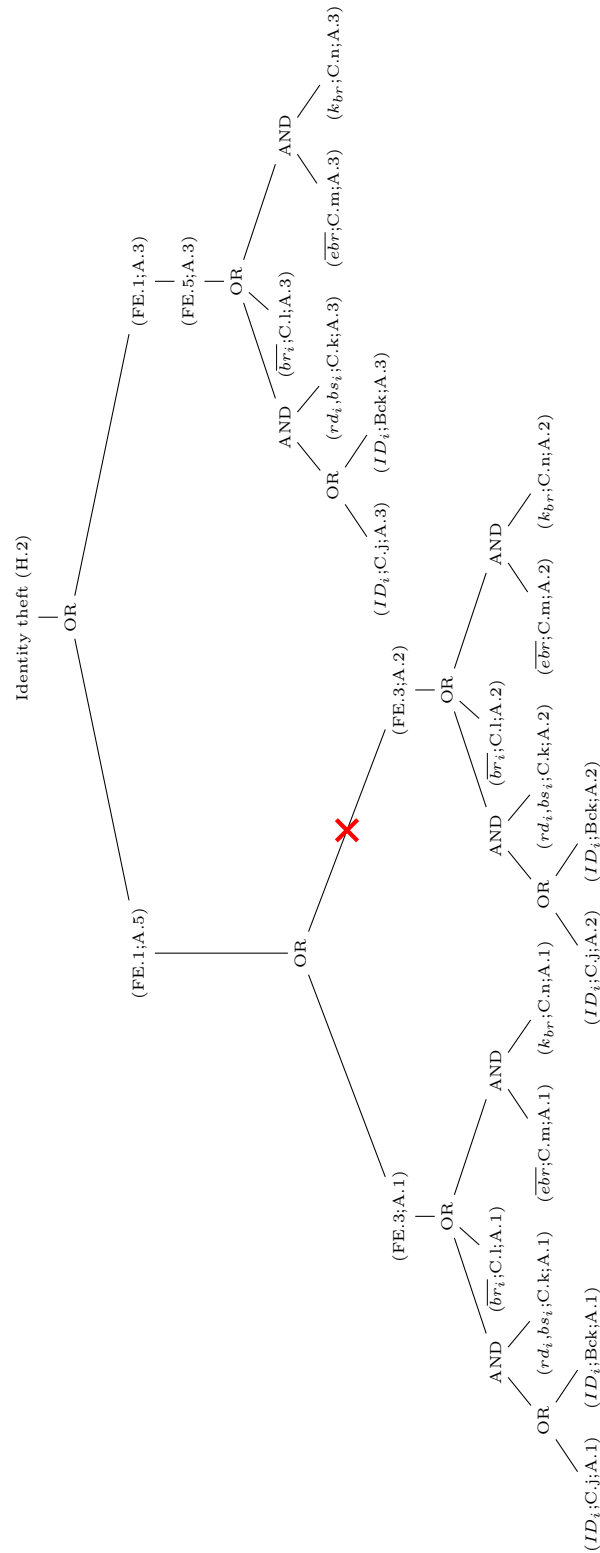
Identity theft (H.2)

OR

(FE.1;A.5)

(FE.1;A.3)

(FE.5;A.3)

OR

AND

$(\overline{br_i}$;C.l;A.3)

AND

OR

$(rd_i, bs_i$;C.k;A.3)

$(\overline{ebr}$;C.m;A.3)

$(k_{br}$;C.n;A.3)

$(ID_i$;C.j;A.3)

$(ID_i$;Bck;A.3)

OR

(FE.3;A.1)

(FE.3;A.2)

OR

OR

AND

AND

$(\overline{br_i}$;C.l;A.1)

AND

AND

$(\overline{br_i}$;C.l;A.2)

OR

$(rd_i, bs_i$;C.k;A.1)

$(\overline{ebr}$;C.m;A.1)

$(k_{br}$;C.n;A.1)

OR

$(rd_i, bs_i$;C.k;A.2)

$(\overline{ebr}$;C.m;A.2)

$(k_{br}$;C.n;A.2)

$(ID_i$;C.j;A.1)

$(ID_i$;Bck;A.1)

$(ID_i$;C.j;A.2)

$(ID_i$;Bck;A.2)